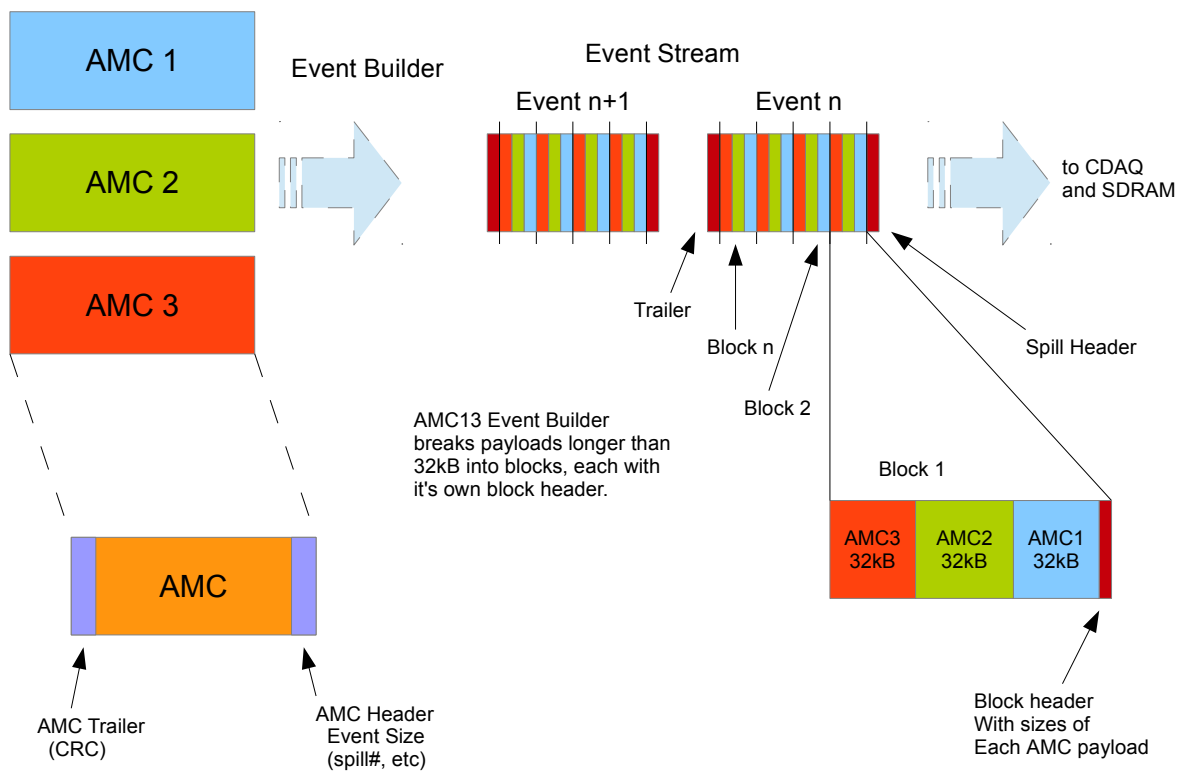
AMC 1

AMC 2

AMC 3

Event Builder

Event Stream

Event n+1

Event n

to CDAQ and SDRAM

Trailer

Block n

Block 2

Spill Header

AMC13 Event Builder breaks payloads longer than 32kB into blocks, each with it's own block header.

Block 1

AMC3 32kB

AMC2 32kB

AMC1 32kB

AMC

AMC Trailer (CRC)

AMC Header Event Size (spill#, etc)

Block header With sizes of Each AMC payload